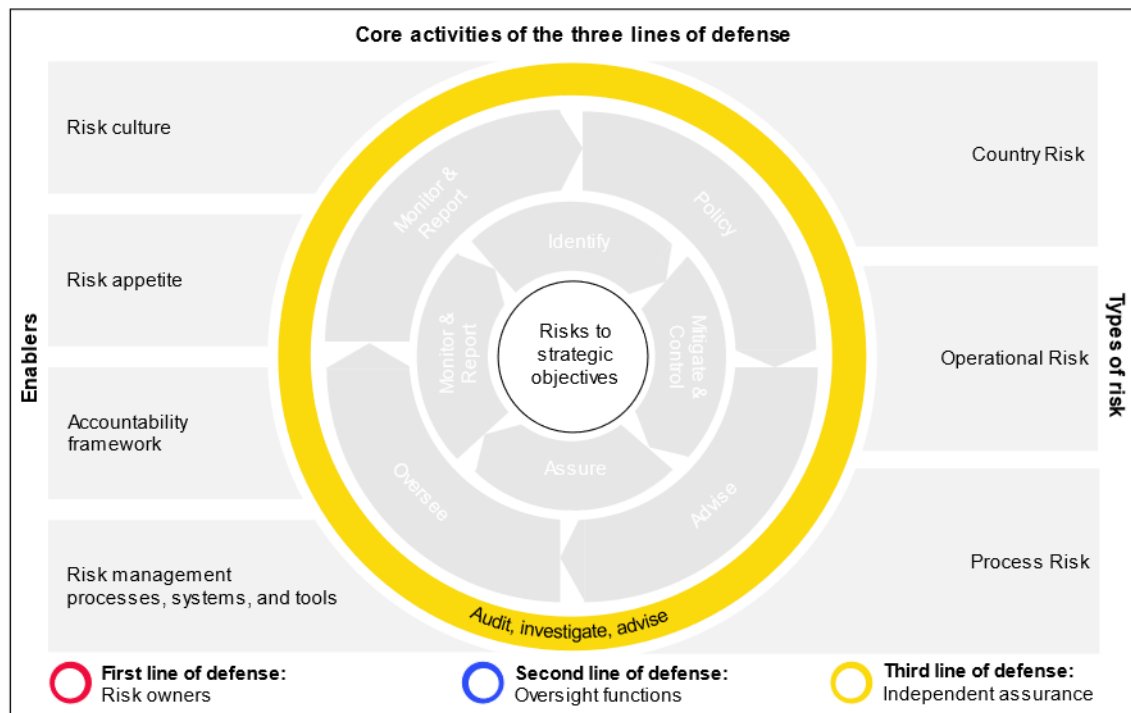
Core activities of the three lines of defense

Enablers

Risk culture

Risk appetite

Accountability framework

Risk management processes, systems, and tools

Monitor & Report

Policy

Identify

Monitor & Report

Risks to strategic objectives

Mitigate & Control

Assure

Oversee

Advise

Audit, investigate, advise

Types of risk

Country Risk

Operational Risk

Process Risk

First line of defense: Risk owners

Second line of defense: Oversight functions

Third line of defense: Independent assurance